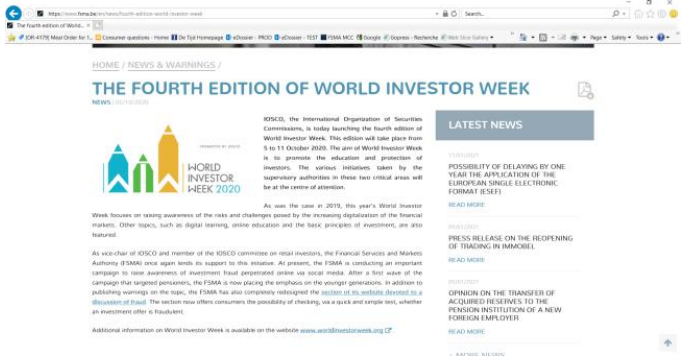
https://www.fsma.be/en/news/fourth-edition-world-investor-week

Search...

The fourth edition of World...

[OR-4179] Meal Order for 1... Consumer questions - Home De Tijd Homepage eDossier - PROD eDossier - TEST FSMA MCC Google Isypress - Recherche Web Slice Gallery

Page Safety Tools

HOME / NEWS & WARNINGS /

THE FOURTH EDITION OF WORLD INVESTOR WEEK

NEWS | 05/10/2020

PROMOTED BY IOSCO

WORLD INVESTOR WEEK 2020

IOSCO, the International Organization of Securities Commissions, is today launching the fourth edition of World Investor Week. This edition will take place from 5 to 11 October 2020. The aim of World Investor Week is to promote the education and protection of investors. The various initiatives taken by the supervisory authorities in these two critical areas will be at the centre of attention.

As was the case in 2019, this year's World Investor Week focuses on raising awareness of the risks and challenges posed by the increasing digitalization of the financial markets. Other topics, such as digital learning, online education and the basic principles of investment, are also featured.

As vice-chair of IOSCO and member of the IOSCO committee on retail investors, the Financial Services and Markets Authority (FSMA) once again lends its support to this initiative. At present, the FSMA is conducting an important campaign to raise awareness of investment fraud perpetrated online via social media. After a first wave of the campaign that targeted pensioners, the FSMA is now placing the emphasis on the younger generations. In addition to publishing warnings on the topic, the FSMA has also completely redesigned the section of its website devoted to a discussion of fraud. The section now offers consumers the possibility of checking, via a quick and simple test, whether an investment offer is fraudulent.

Additional information on World Investor Week is available on the website www.worldinvestorweek.org

LATEST NEWS

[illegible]
POSSIBILITY OF DELAYING BY ONE YEAR THE APPLICATION OF THE EUROPEAN SINGLE ELECTRONIC FORMAT (ESEF)
READ MORE

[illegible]
PRESS RELEASE ON THE REOPENING OF TRADING IN IMMOBEL
READ MORE

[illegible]
OPINION ON THE TRANSFER OF ACQUIRED RESERVES TO THE PENSION INSTITUTION OF A NEW FOREIGN EMPLOYER
READ MORE

> MORE NEWS